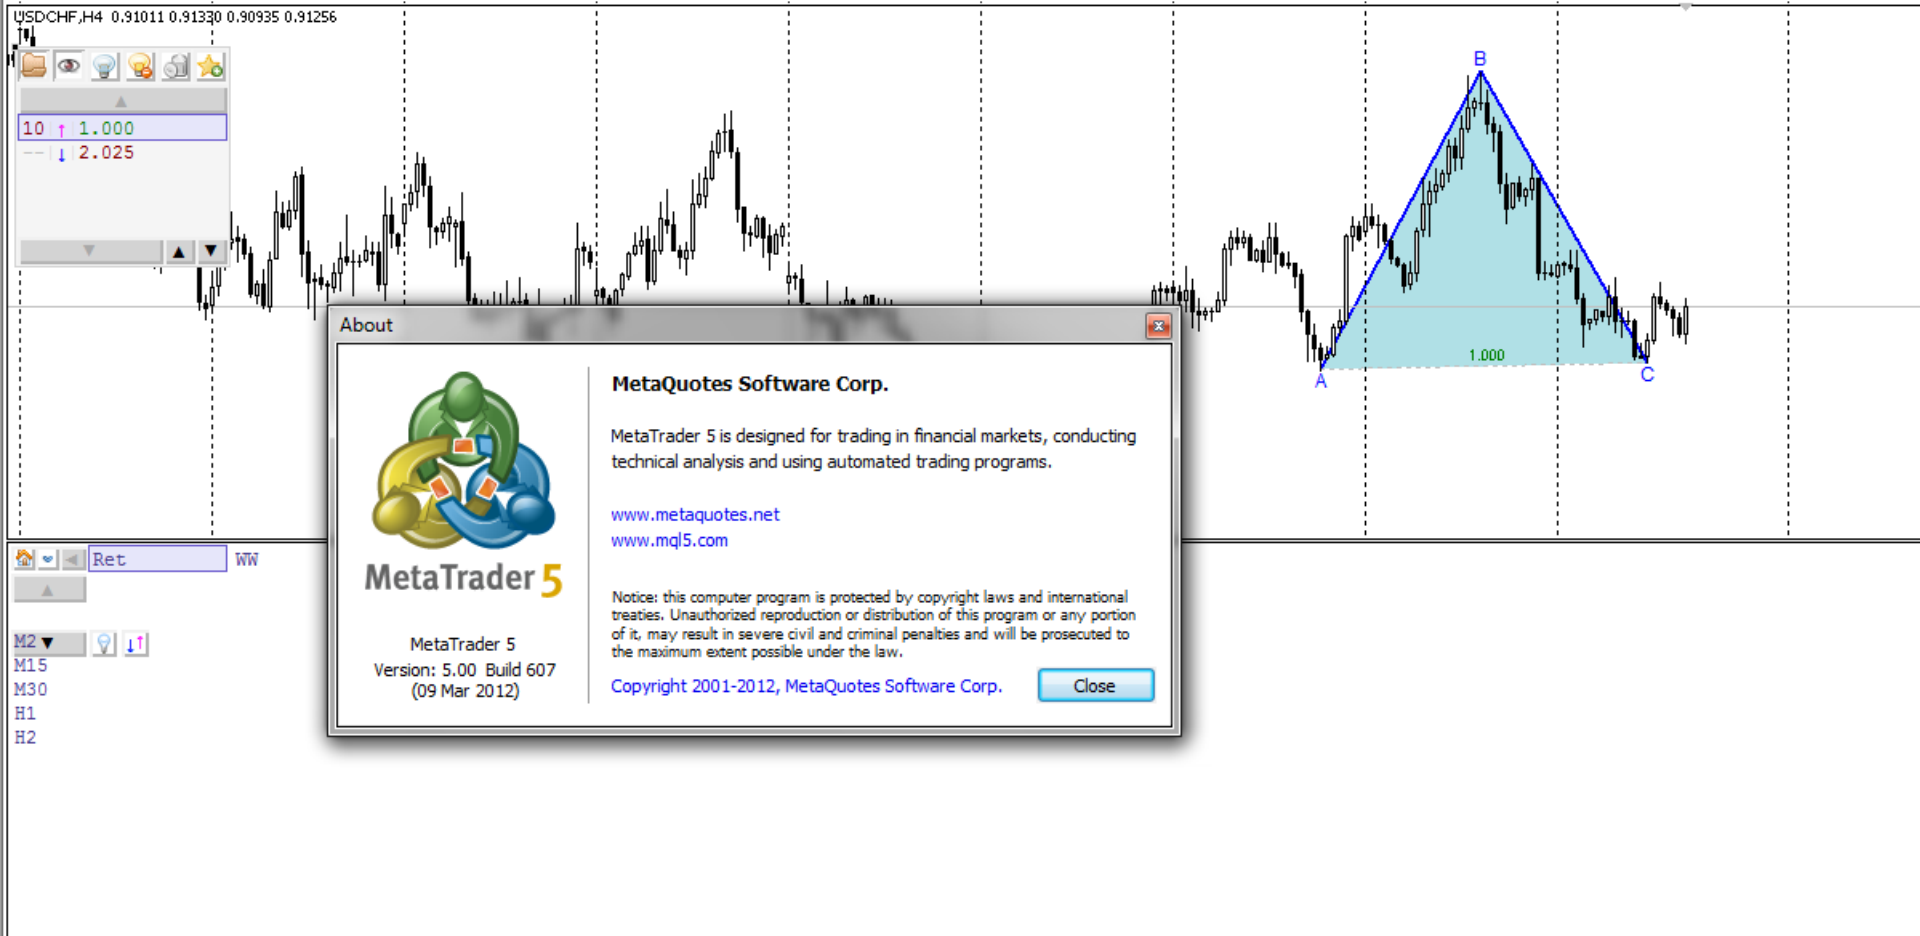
USDCHF,H4 0.91011 0.91330 0.90935 0.91256

10 ↑ 1.000
-- ↓ 2.025

B
1.000
A
C

Ret
WW

M2
M15
M30
H1
H2

About

MetaTrader 5

MetaTrader 5
Version: 5.00 Build 607
(09 Mar 2012)

MetaQuotes Software Corp.

MetaTrader 5 is designed for trading in financial markets, conducting technical analysis and using automated trading programs.

www.metaquotes.net
www.mql5.com

Notice: this computer program is protected by copyright laws and international treaties. Unauthorized reproduction or distribution of this program or any portion of it, may result in severe civil and criminal penalties and will be prosecuted to the maximum extent possible under the law.

Copyright 2001-2012, MetaQuotes Software Corp.

Close